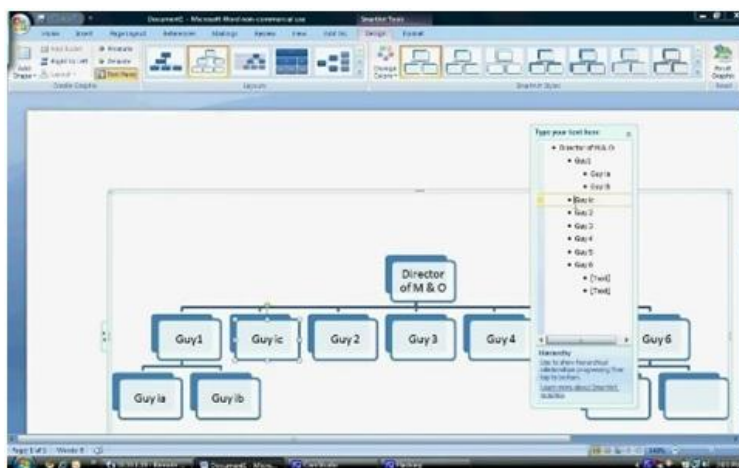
Document1 - Microsoft Word non-commercial use

SmartArt Tools

Home Insert Page Layout References Mailings Review View Add-Ins Design Format

Add Bullet
Right to Left
Layout
Promote
Demote
Text Pane
Add Shape
Create Graphic

Layouts

Change Colors

SmartArt Styles

Reset Graphic
Reset

Type your text here

Director of M & O
Guy1
Guy ia
Guy ib
Guy ic
Guy 2
Guy 3
Guy 4
Guy 5
Guy 6
[Text]
[Text]

Hierarchy
Use to show hierarchical relationships progressing from top to bottom.
Learn more about SmartArt graphics

Director of M & O

Guy1

Guy ic

Guy 2

Guy 3

Guy 4

Guy 6

Guy ia

Guy ib

Page: 1 of 1 Words: 0

140%